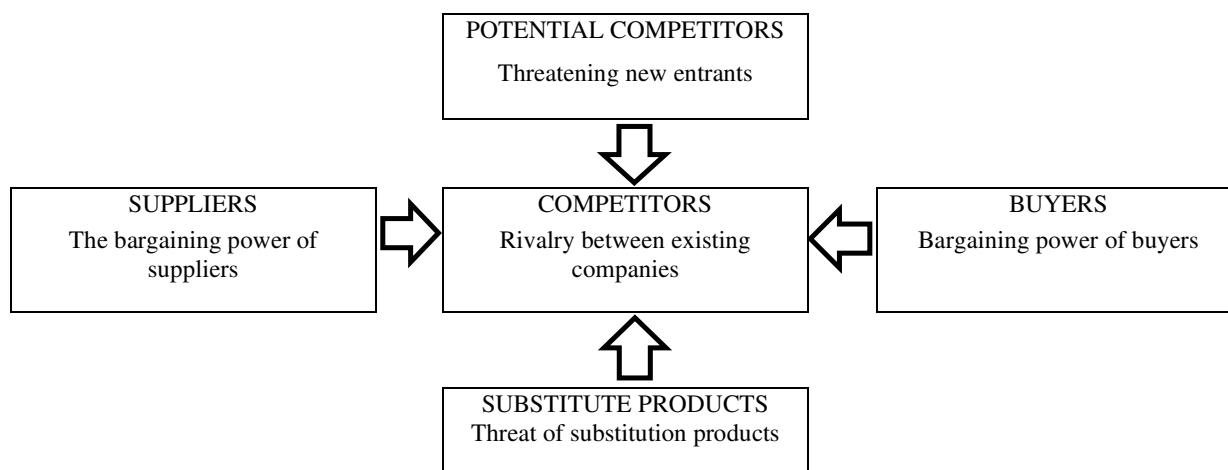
POTENTIAL COMPETITORS
Threatening new entrants

SUPPLIERS
The bargaining power of suppliers

COMPETITORS
Rivalry between existing companies

BUYERS
Bargaining power of buyers

SUBSTITUTE PRODUCTS
Threat of substitution products